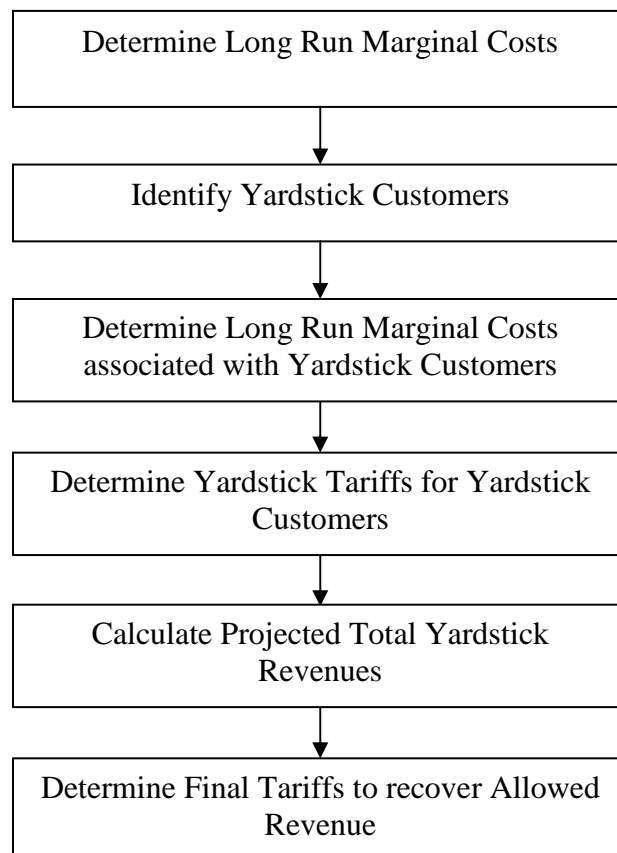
Determine Long Run Marginal Costs

Identify Yardstick Customers

Determine Long Run Marginal Costs associated with Yardstick Customers

Determine Yardstick Tariffs for Yardstick Customers

Calculate Projected Total Yardstick Revenues

Determine Final Tariffs to recover Allowed Revenue